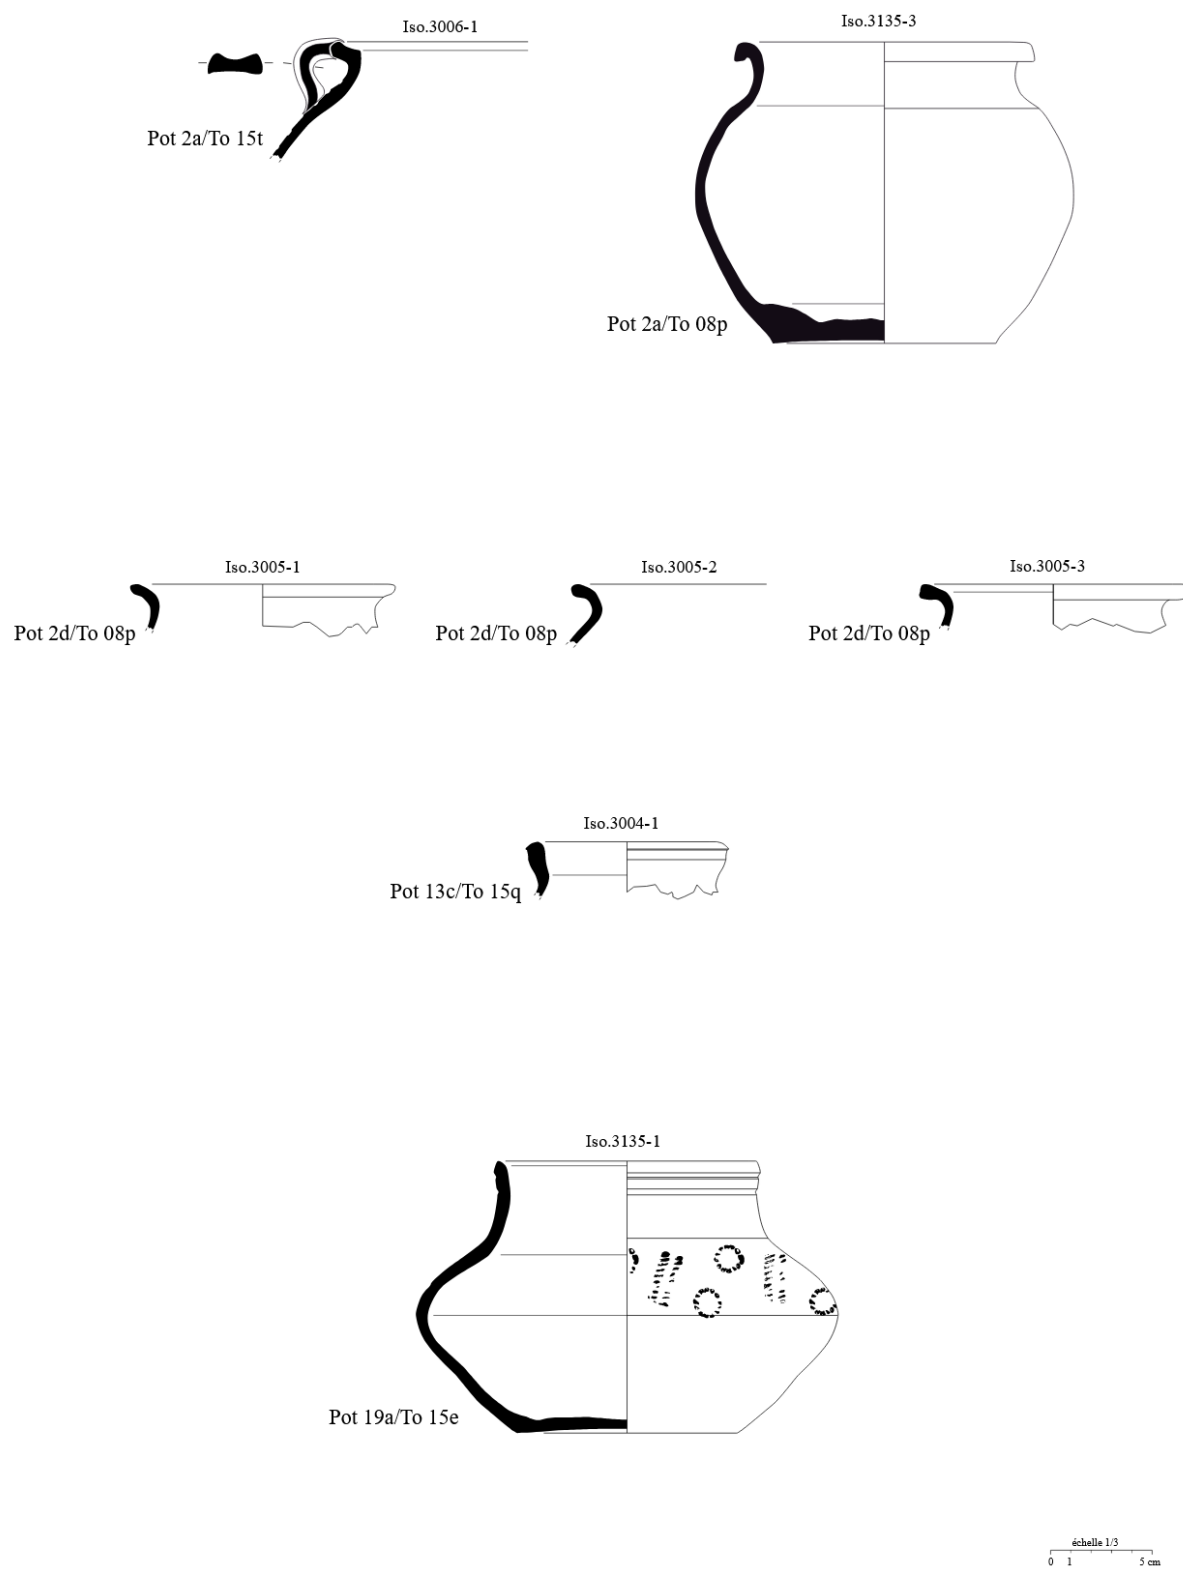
Iso.3006-1

Pot 2a/To 15t

Iso.3135-3

Pot 2a/To 08p

Iso.3005-1

Pot 2d/To 08p

Iso.3005-2

Pot 2d/To 08p

Iso.3005-3

Pot 2d/To 08p

Iso.3004-1

Pot 13c/To 15q

Iso.3135-1

Pot 19a/To 15e

échelle 1/3
0 1 5 cm